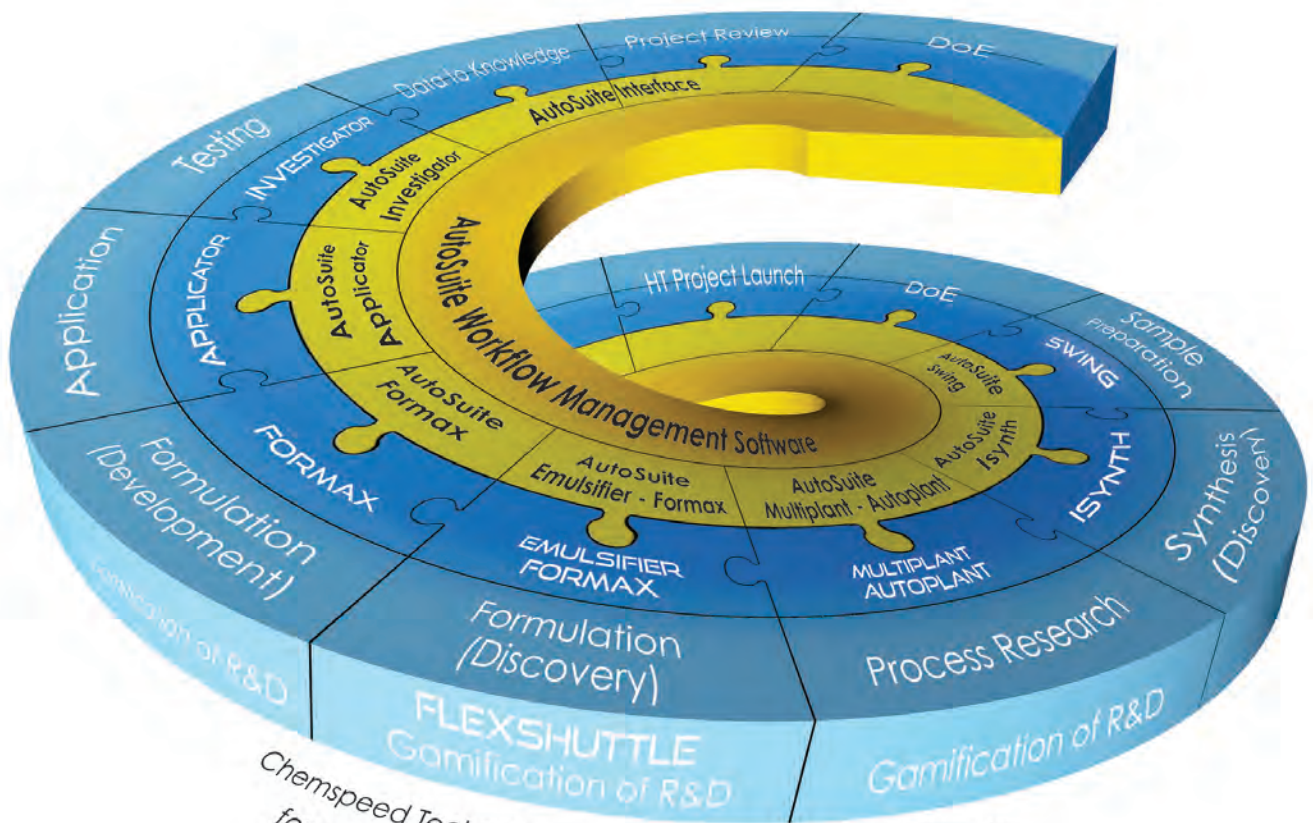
Project Review
DoE
Data to Knowledge
AutoSuite Interface
Testing
INVESTIGATOR
AutoSuite Investigator
AutoSuite Workflow Management Software
Application
APPLICATOR
AutoSuite Applicator
HT Project Launch
DoE
Sample Preparation
SWING
AutoSuite Swing
AutoSuite Formax
FORMAX
AutoSuite Isynth
ISYNTH
Synthesis (Discovery)
AutoSuite Emulsifier - Formax
AutoSuite Multiplant - Autoplant
Formulation (Development)
EMULSIFIER FORMAX
MULTIPLANT AUTOPLANT
Gamification of R&D
Formulation (Discovery)
Process Research
FLEXSHUTTLE Gamification of R&D
Gamification of R&D
Chemspeed Tec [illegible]
fo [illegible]